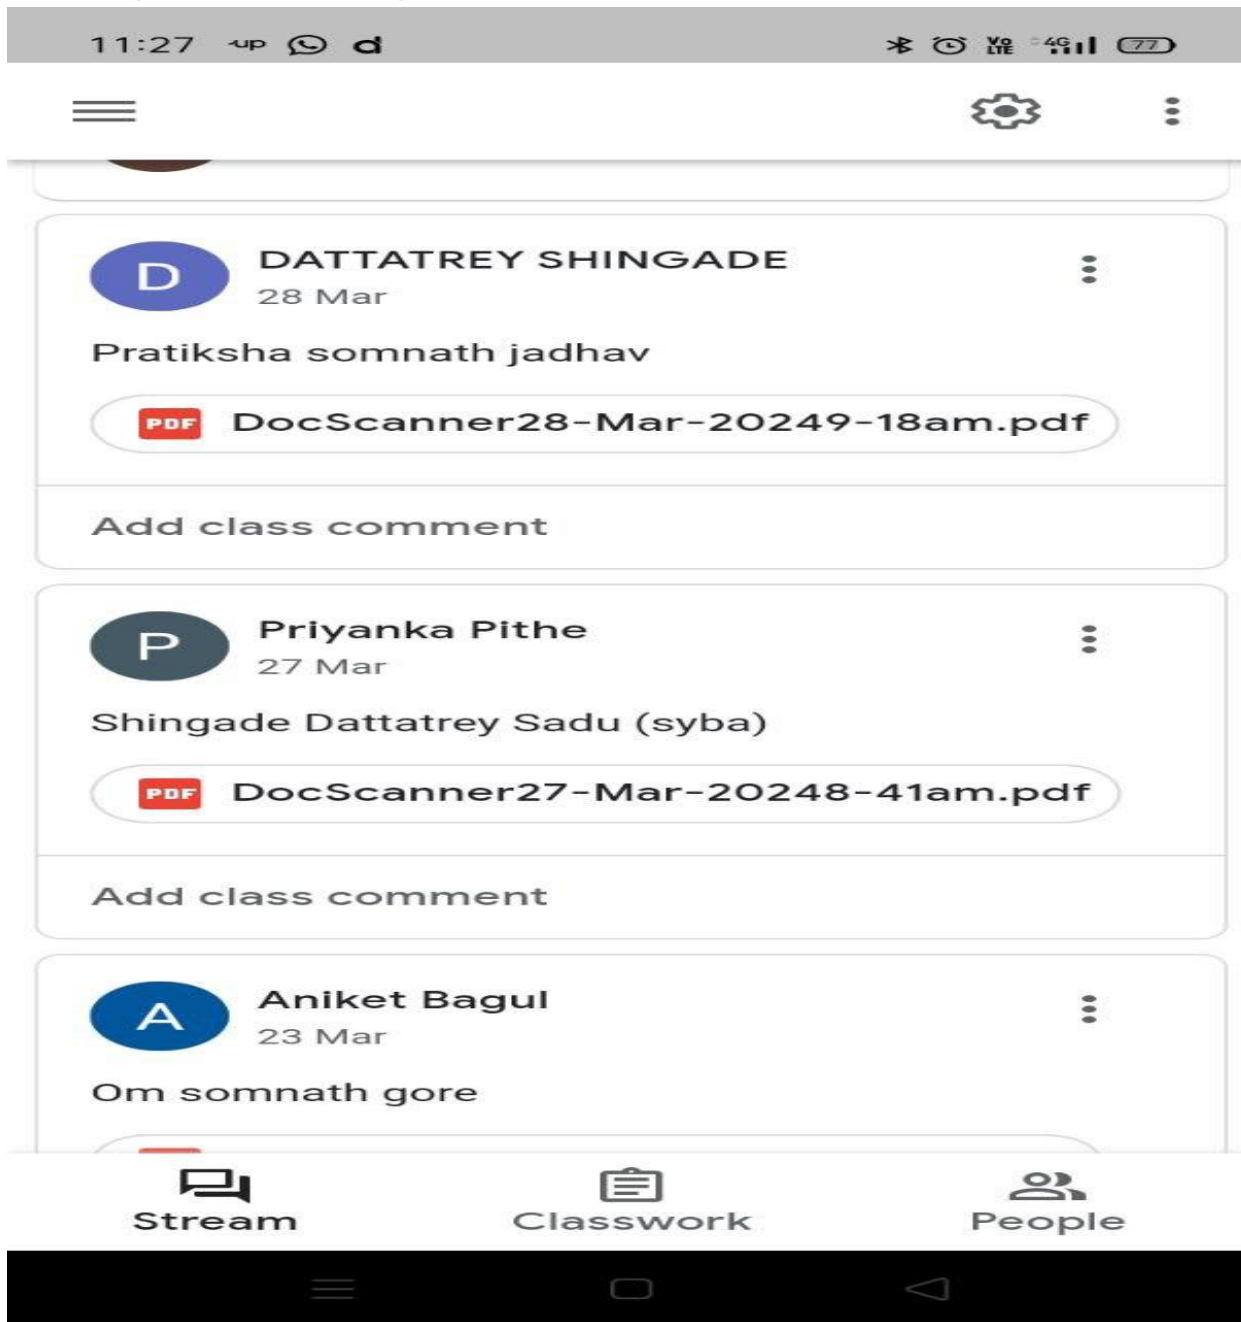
11:27 up d

77

D

DATTATREY SHINGADE

28 Mar

Pratiksha somnath jadhav

PDF DocScanner28-Mar-20249-18am.pdf

Add class comment

P

Priyanka Pithe

27 Mar

Shingade Dattatrey Sadu (syba)

PDF DocScanner27-Mar-20248-41am.pdf

Add class comment

A

Aniket Bagul

23 Mar

Om somnath gore

Stream

Classwork

People